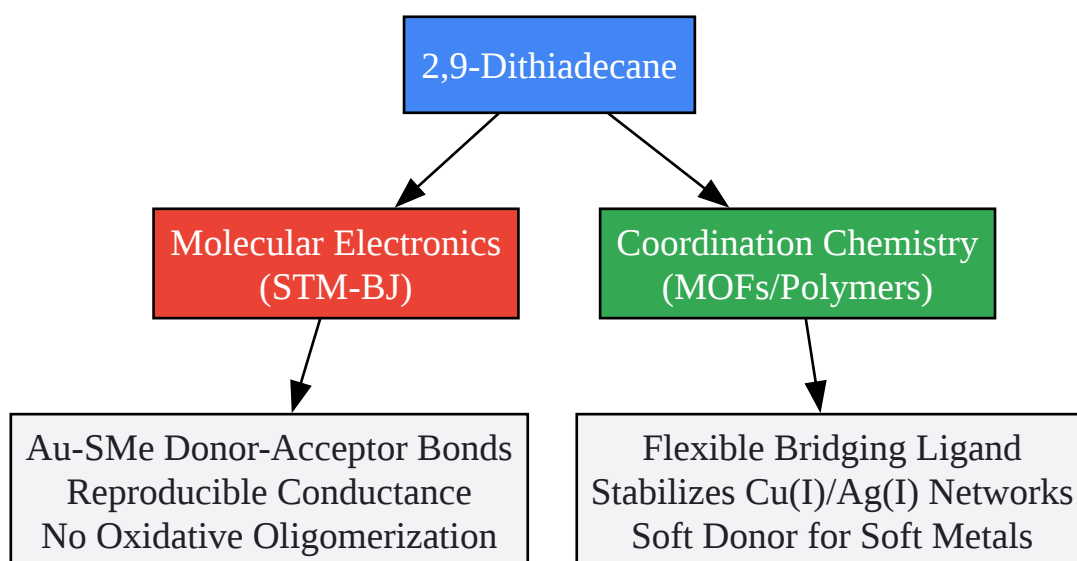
2,9-Dithiadecane

Molecular Electronics
(STM-BJ)

Coordination Chemistry
(MOFs/Polymers)

Au-SMe Donor-Acceptor Bonds
Reproducible Conductance
No Oxidative Oligomerization

Flexible Bridging Ligand
Stabilizes Cu(I)/Ag(I) Networks
Soft Donor for Soft Metals